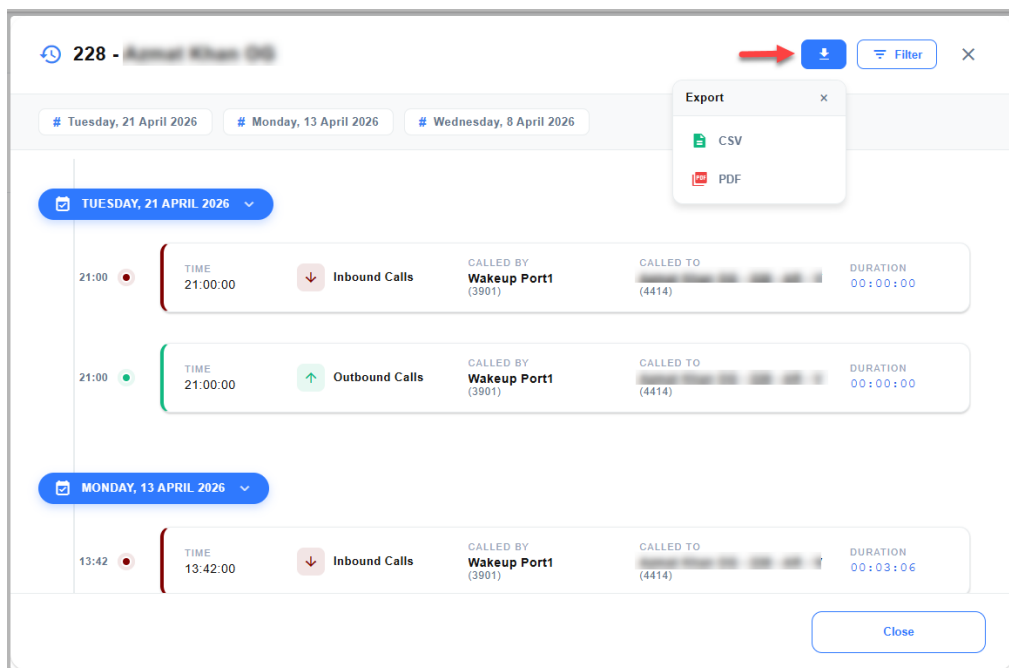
228 - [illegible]

Filter

×

Export ×

CSV

PDF

# Tuesday, 21 April 2026 # Monday, 13 April 2026 # Wednesday, 8 April 2026

TUESDAY, 21 APRIL 2026

21:00

TIME
21:00:00

Inbound Calls

CALLED BY
Wakeup Port1
(3901)

CALLED TO
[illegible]
(4414)

DURATION
00:00:00

21:00

TIME
21:00:00

Outbound Calls

CALLED BY
Wakeup Port1
(3901)

CALLED TO
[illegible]
(4414)

DURATION
00:00:00

MONDAY, 13 APRIL 2026

13:42

TIME
13:42:00

Inbound Calls

CALLED BY
Wakeup Port1
(3901)

CALLED TO
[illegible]
(4414)

DURATION
00:03:06

Close